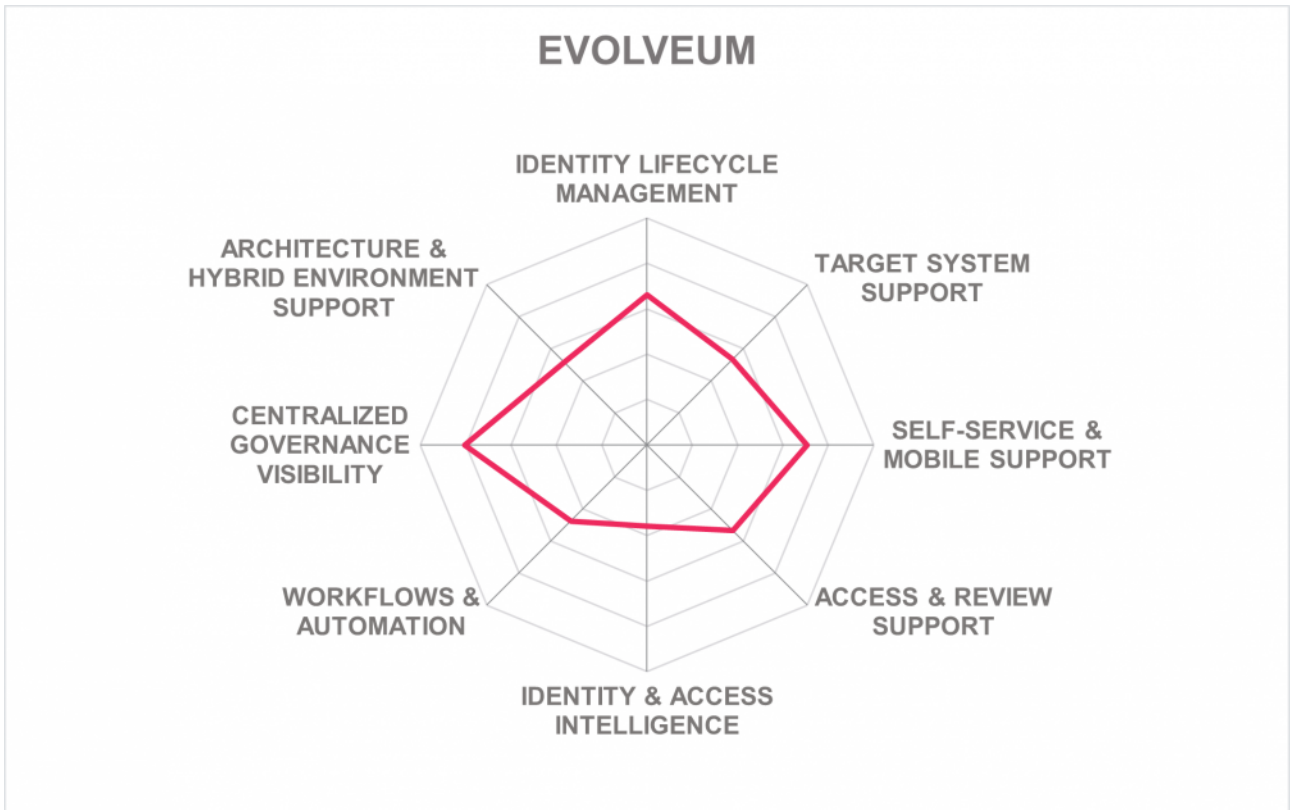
EVOLVEUM

IDENTITY LIFECYCLE MANAGEMENT

TARGET SYSTEM SUPPORT

SELF-SERVICE & MOBILE SUPPORT

ACCESS & REVIEW SUPPORT

IDENTITY & ACCESS INTELLIGENCE

WORKFLOWS & AUTOMATION

CENTRALIZED GOVERNANCE VISIBILITY

ARCHITECTURE & HYBRID ENVIRONMENT SUPPORT